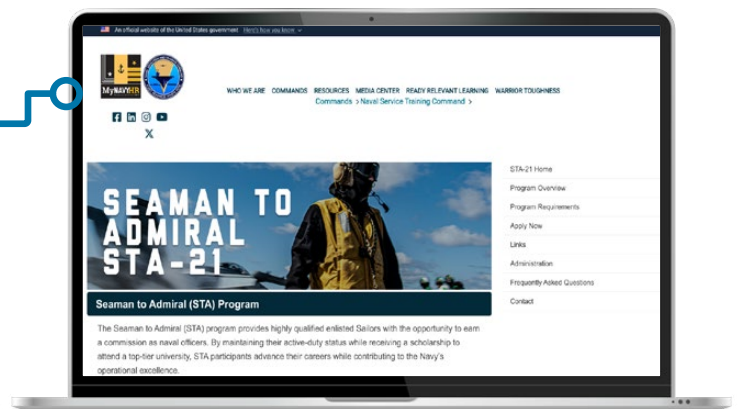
An official website of the United States government Here's how you know

MyNAVY HR

WHO WE ARE COMMANDS RESOURCES MEDIA CENTER READY RELEVANT LEARNING WARRIOR TOUGHNESS

Commands > Naval Service Training Command >

SEAMAN TO ADMIRAL STA-21

Seaman to Admiral (STA) Program

The Seaman to Admiral (STA) program provides highly qualified enlisted Sailors with the opportunity to earn a commission as naval officers. By maintaining their active-duty status while receiving a scholarship to attend a top-tier university, STA participants advance their careers while contributing to the Navy's operational excellence.

STA-21 Home
Program Overview
Program Requirements
Apply Now
Links
Administration
Frequently Asked Questions
Contact